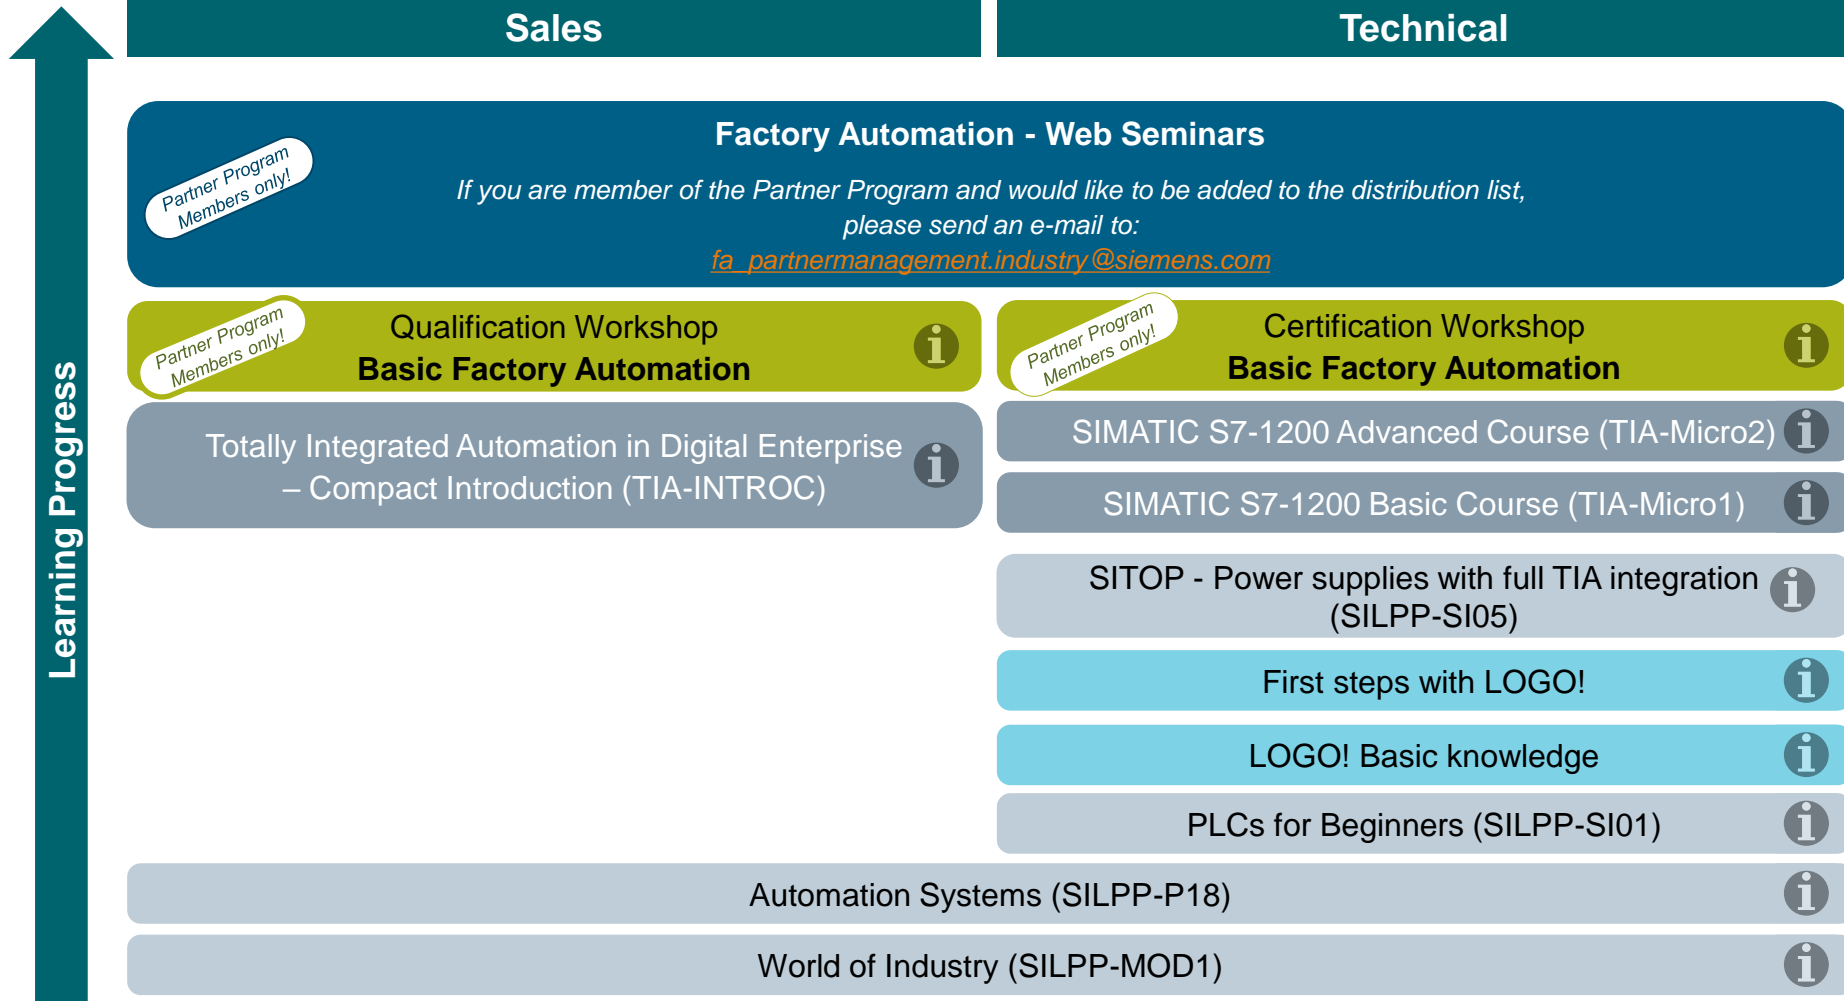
Learning Progress

Sales

Technical

Factory Automation - Web Seminars

Partner Program Members only!

If you are member of the Partner Program and would like to be added to the distribution list, please send an e-mail to:
fa_partnermanagement.industry@siemens.com

Partner Program Members only!

Qualification Workshop
Basic Factory Automation

Partner Program Members only!

Certification Workshop
Basic Factory Automation

Totally Integrated Automation in Digital Enterprise – Compact Introduction (TIA-INTROC)

SIMATIC S7-1200 Advanced Course (TIA-Micro2)

SIMATIC S7-1200 Basic Course (TIA-Micro1)

SITOP - Power supplies with full TIA integration (SILPP-SI05)

First steps with LOGO!

LOGO! Basic knowledge

PLCs for Beginners (SILPP-SI01)

Automation Systems (SILPP-P18)

World of Industry (SILPP-MOD1)